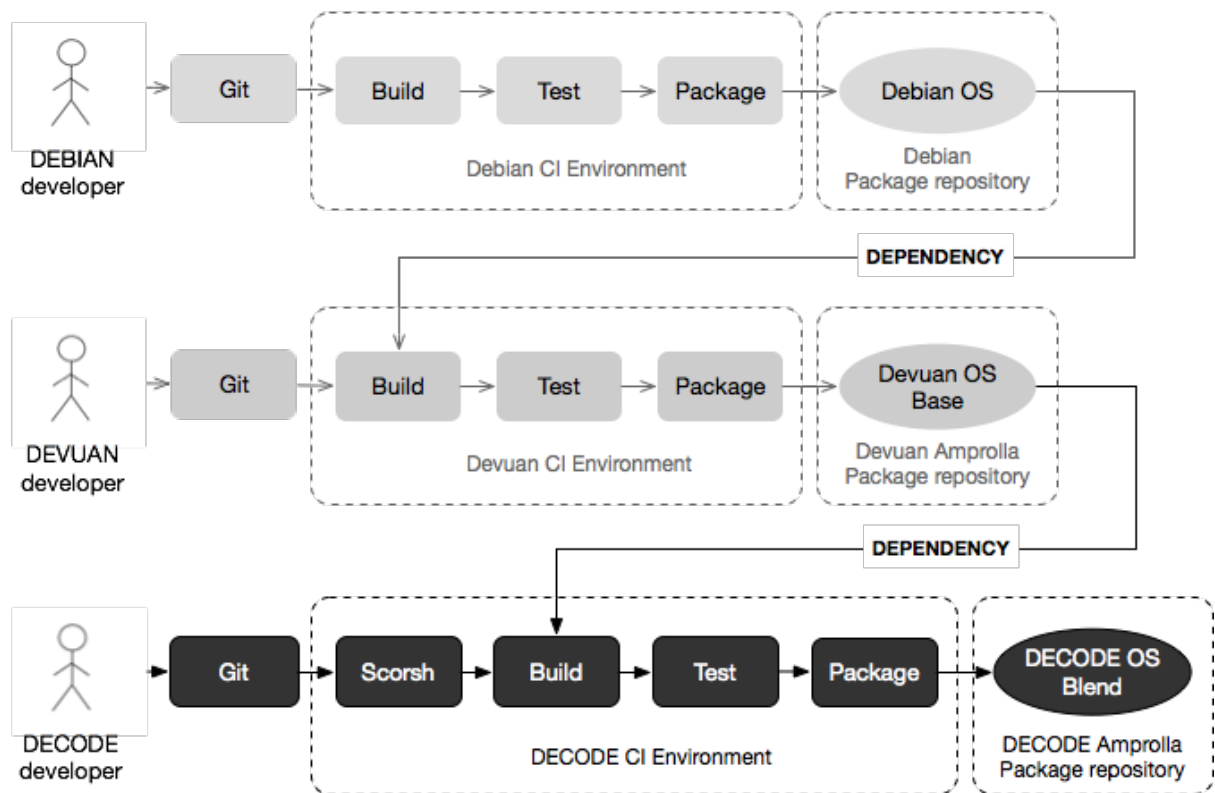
DEBIAN developer

Git

Build

Test

Package

Debian CI Environment

Debian OS

Debian Package repository

DEPENDENCY

DEVUAN developer

Git

Build

Test

Package

Devuan CI Environment

Devuan OS Base

Devuan Amprolla Package repository

DEPENDENCY

DECODE developer

Git

Scorsh

Build

Test

Package

DECODE CI Environment

DECODE OS Blend

DECODE Amprolla Package repository